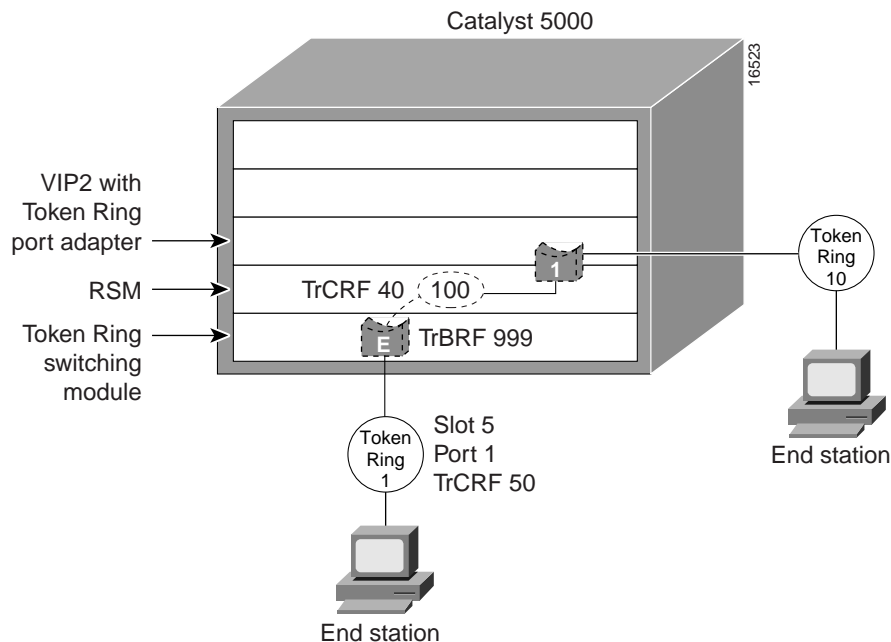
Catalyst 5000

16523

VIP2 with Token Ring port adapter

RSM

Token Ring switching module

TrCRF 40

100

1

Token Ring 10

E

TrBRF 999

Token Ring 1

Slot 5
Port 1
TrCRF 50

End station

End station